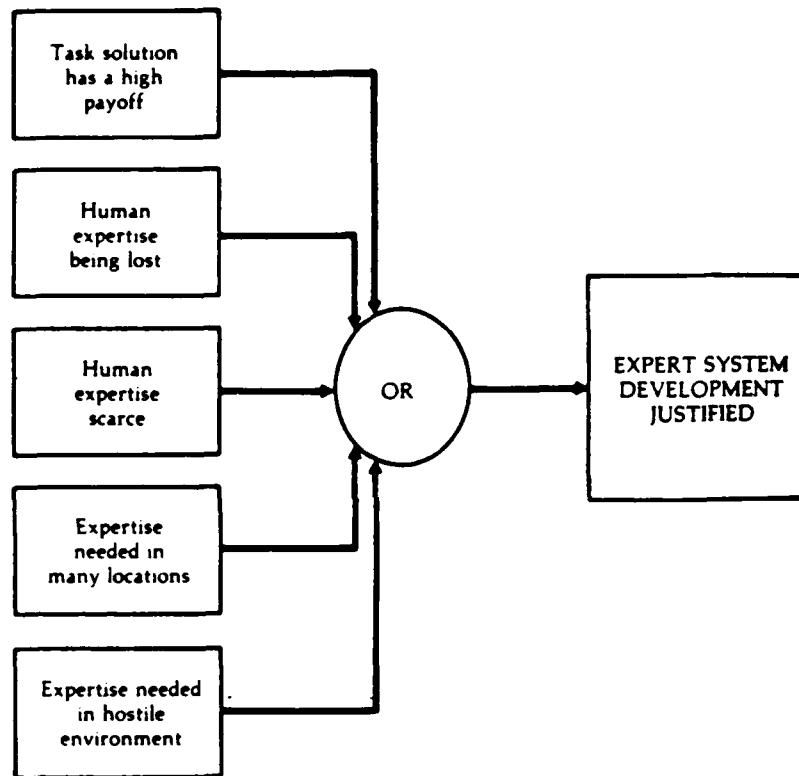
Task solution has a high payoff

Human expertise being lost

Human expertise scarce

Expertise needed in many locations

Expertise needed in hostile environment

OR

EXPERT SYSTEM DEVELOPMENT JUSTIFIED